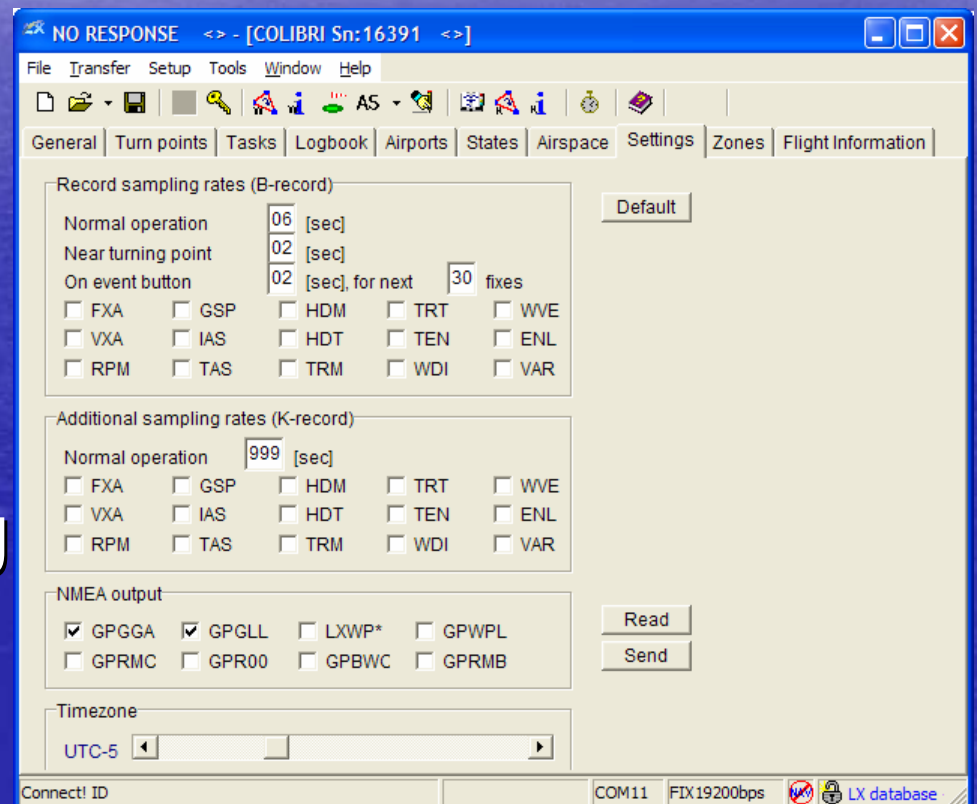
NO RESPONSE <> - [COLIBRI Sn:16391 <>]

File Transfer Setup Tools Window Help

AS

General | Turn points | Tasks | Logbook | Airports | States | Airspace | Settings | Zones | Flight Information

Record sampling rates (B-record)

Normal operation 06 [sec]
Near turning point 02 [sec]
On event button 02 [sec], for next 30 fixes

| FXA | GSP | HDM | TRT | WVE |
|---|---|---|---|---|
| VXA | IAS | HDT | TEN | ENL |
| RPM | TAS | TRM | WDI | VAR |

Default

Additional sampling rates (K-record)

Normal operation 999 [sec]

| FXA | GSP | HDM | TRT | WVE |
|---|---|---|---|---|
| VXA | IAS | HDT | TEN | ENL |
| RPM | TAS | TRM | WDI | VAR |

NMEA output

| GPGGA | GPGLL | LXWP* | GPWPL |
|---|---|---|---|
| GPRMC | GPR00 | GPBWC | GPRMB |

Read
Send

Timezone

UTC-5

Connect! ID | COM11 | FIX19200bps | LX database